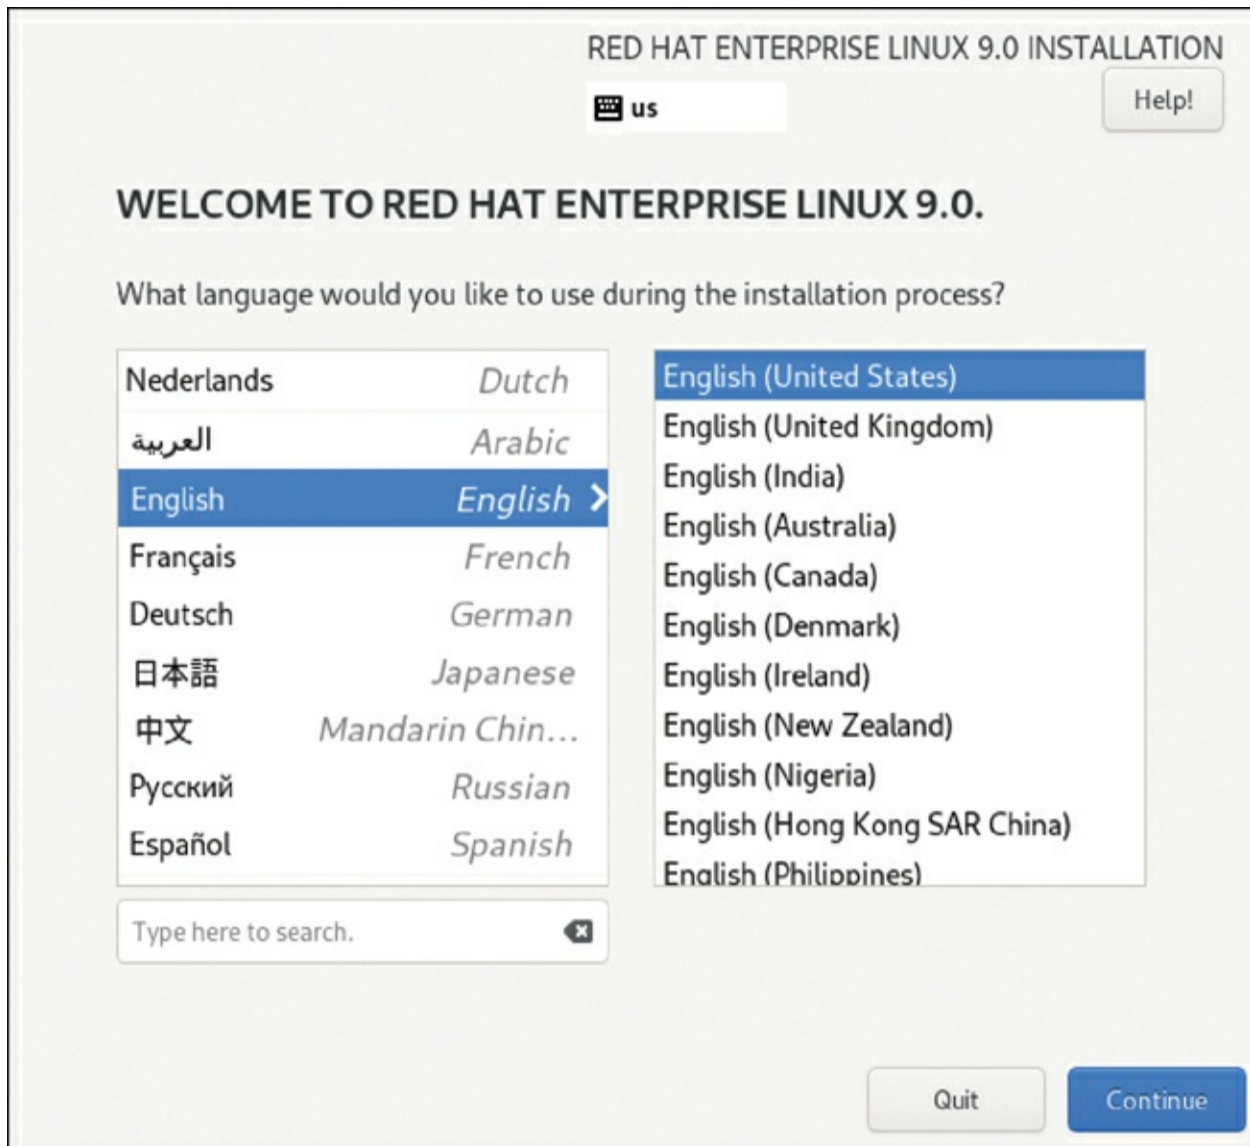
RED HAT ENTERPRISE LINUX 9.0 INSTALLATION
us
Help!

WELCOME TO RED HAT ENTERPRISE LINUX 9.0.

What language would you like to use during the installation process?

| | |
|---|---|
| Nederlands | Dutch |
| العربية | Arabic |
| English | English |
| Français | French |
| Deutsch | German |
| 日本語 | Japanese |
| 中文 | Mandarin Chin... |
| Русский | Russian |
| Español | Spanish |

English (United States)
English (United Kingdom)
English (India)
English (Australia)
English (Canada)
English (Denmark)
English (Ireland)
English (New Zealand)
English (Nigeria)
English (Hong Kong SAR China)
English (Philippines)

Type here to search.

Quit
Continue